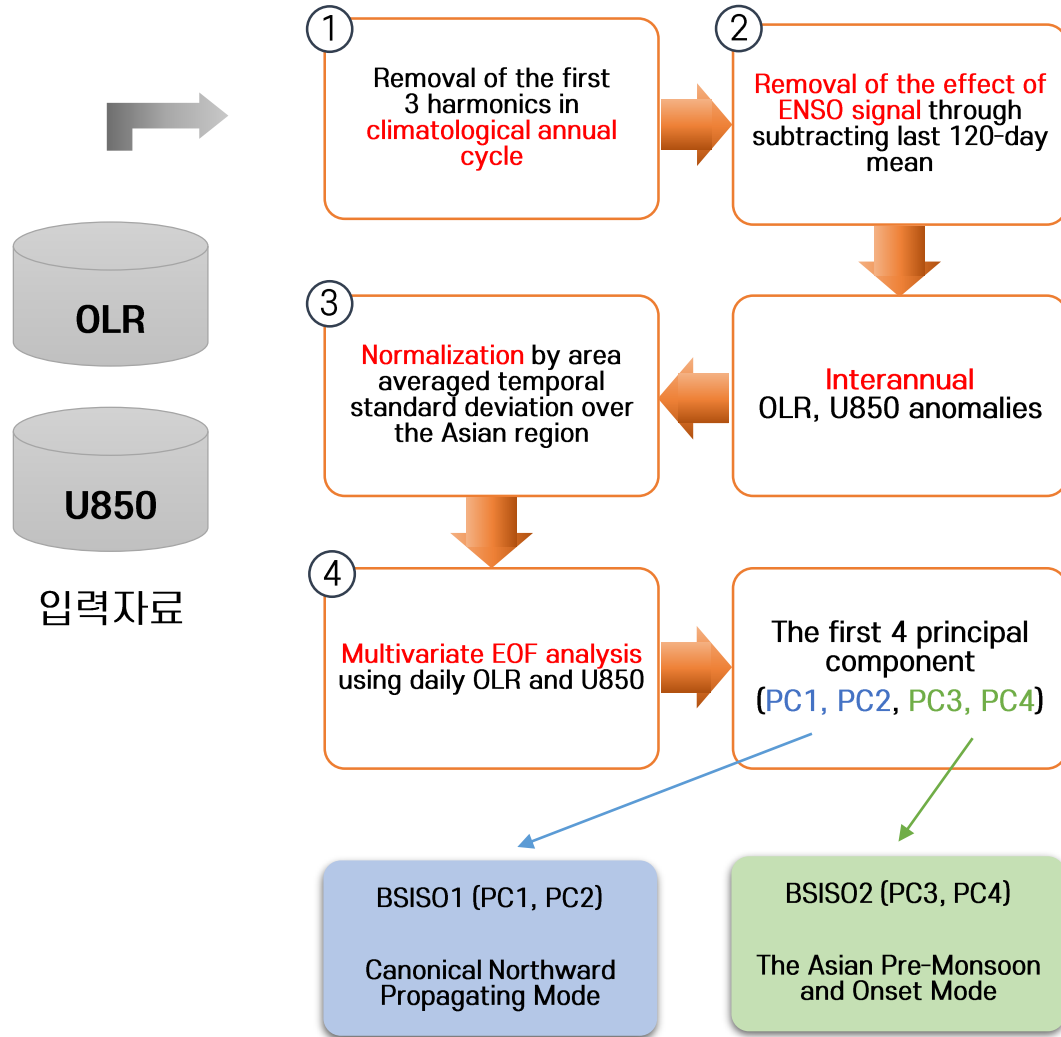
OLR

U850

입력자료

1
Removal of the first 3 harmonics in climatological annual cycle

2
Removal of the effect of ENSO signal through subtracting last 120-day mean

Interannual OLR, U850 anomalies

3
Normalization by area averaged temporal standard deviation over the Asian region

4
Multivariate EOF analysis using daily OLR and U850

The first 4 principal component (PC1, PC2, PC3, PC4)

BSISO1 (PC1, PC2)

Canonical Northward Propagating Mode

BSISO2 (PC3, PC4)

The Asian Pre-Monsoon and Onset Mode